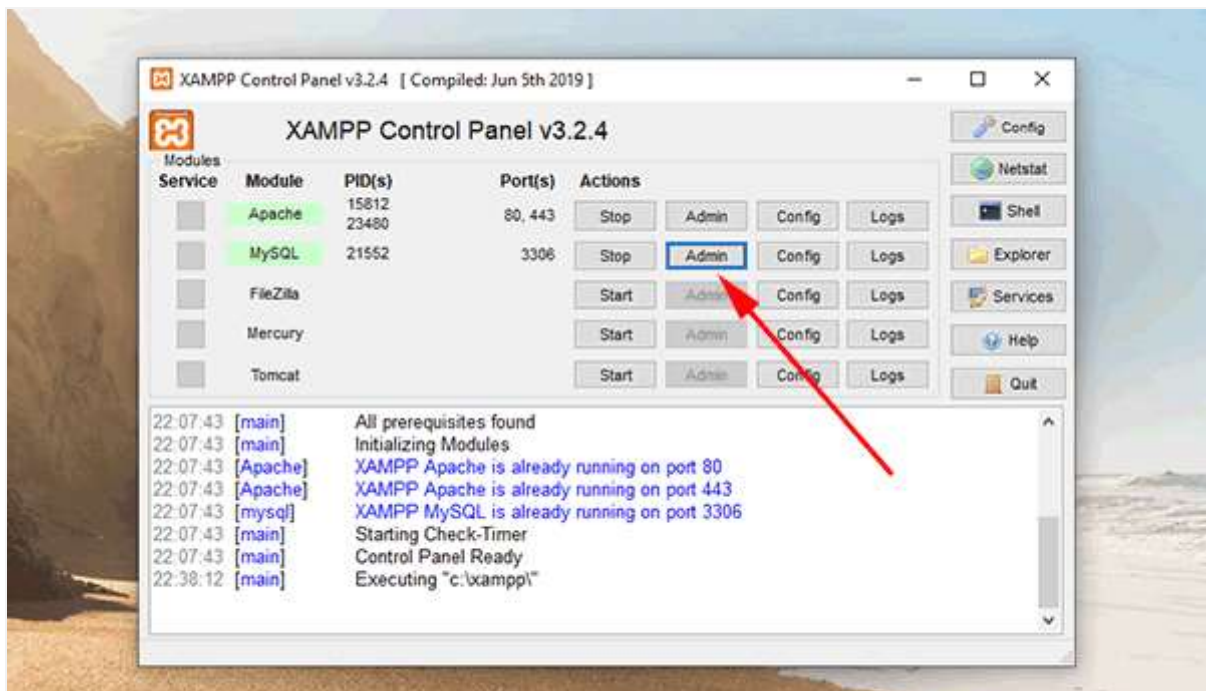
XAMPP Control Panel v3.2.4 [ Compiled: Jun 5th 2019 ]

XAMPP Control Panel v3.2.4

Config
Netstat
Shell
Explorer
Services
Help
Quit

Modules
| Service | Module | PID(s) | Port(s) | Actions | | | |
|---|---|---|---|---|---|---|---|
| | Apache | 15812 23480 | 80, 443 | Stop | Admin | Config | Logs |
| | MySQL | 21552 | 3306 | Stop | Admin | Config | Logs |
| | FileZilla | | | Start | Admin | Config | Logs |
| | Mercury | | | Start | Admin | Config | Logs |
| | Tomcat | | | Start | Admin | Config | Logs |

22:07:43 [main] All prerequisites found
22:07:43 [main] Initializing Modules
22:07:43 [Apache] XAMPP Apache is already running on port 80
22:07:43 [Apache] XAMPP Apache is already running on port 443
22:07:43 [mysql] XAMPP MySQL is already running on port 3306
22:07:43 [main] Starting Check-Timer
22:07:43 [main] Control Panel Ready
22:38:12 [main] Executing "c:\xampp\"